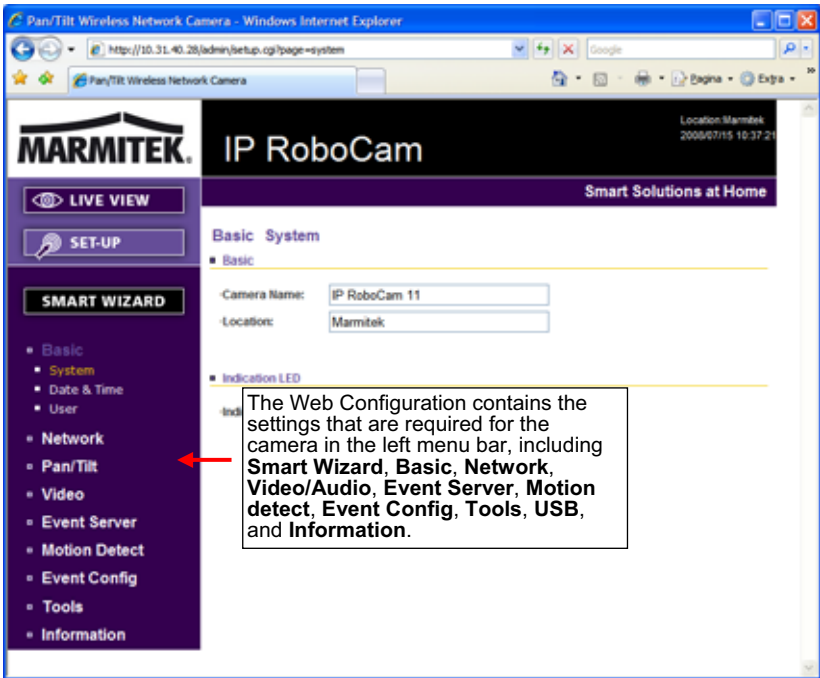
Pan/Tilt Wireless Network Camera - Windows Internet Explorer

http://10.31.40.28/admin/setup.cgi?page=system

Google

Pan/Tilt Wireless Network Camera

Pagina · Extra ·

MARMITEK.

IP RoboCam

Location:Marmitek
2008/07/15 10:37:21

Smart Solutions at Home

LIVE VIEW

SET-UP

SMART WIZARD

Basic
System
Date & Time
User
Network
Pan/Tilt
Video
Event Server
Motion Detect
Event Config
Tools
Information

Basic System

Basic

Camera Name: IP RoboCam 11

Location: Marmitek

Indication LED

Indi

The Web Configuration contains the settings that are required for the camera in the left menu bar, including **Smart Wizard**, **Basic**, **Network**, **Video/Audio**, **Event Server**, **Motion detect**, **Event Config**, **Tools**, **USB**, and **Information**.